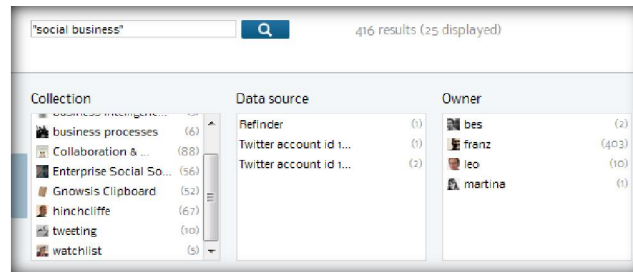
"social business"

416 results (25 displayed)

Collection
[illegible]
business processes (6)
Collaboration & ... (88)
Enterprise Social So... (56)
Gnowsis Clipboard (52)
hinchcliffe (67)
tweeting (10)
watchlist (5)

Data source
Refinder (1)
Twitter account id 1... (1)
Twitter account id 1... (2)

Owner
bes (2)
franz (403)
leo (10)
martina (1)